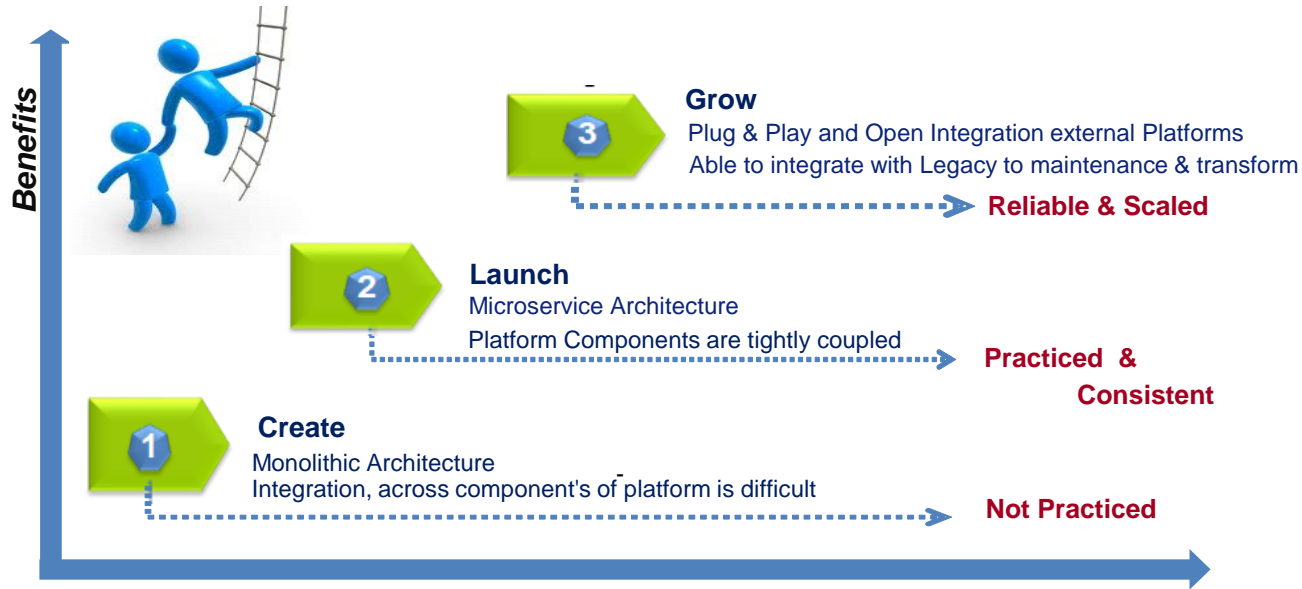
Benefits

3

Grow

Plug & Play and Open Integration external Platforms

Able to integrate with Legacy to maintenance & transform

Reliable & Scaled

2

Launch

Microservice Architecture

Platform Components are tightly coupled

Practiced & Consistent

1

Create

Monolithic Architecture

Integration, across component's of platform is difficult

Not Practiced